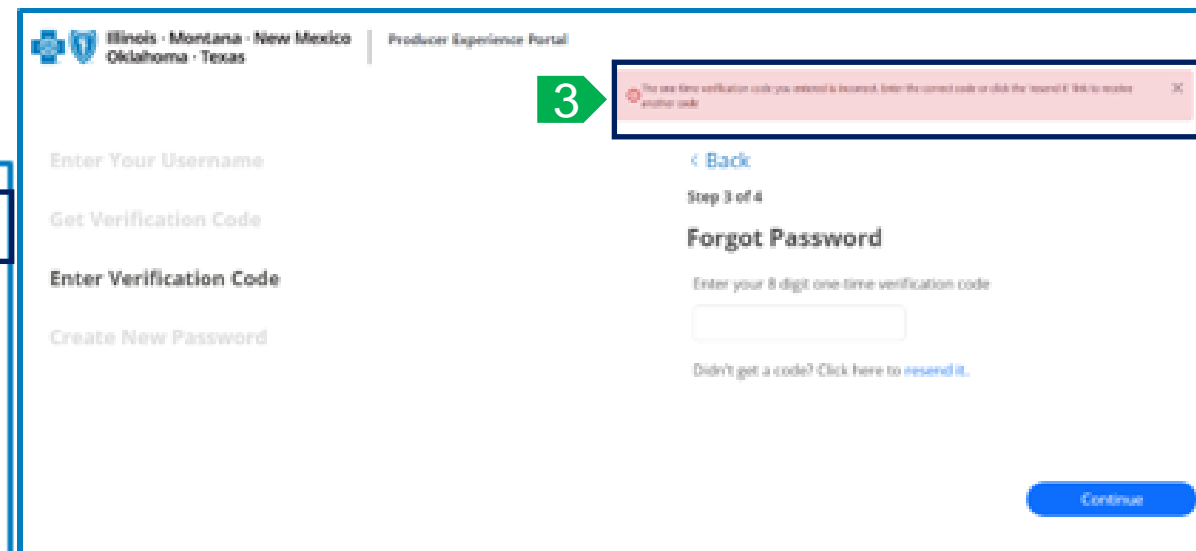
Illinois · Montana · New Mexico
Oklahoma · Texas

Producer Experience Portal

3

The one time verification code you entered is incorrect. Enter the correct code or click the 'resend it' link to receive another code

×

Enter Your Username

Get Verification Code

Enter Verification Code

Create New Password

< Back

Step 3 of 4

Forgot Password

Enter your 8 digit one-time verification code

Didn't get a code? Click here to resend it.

Continue